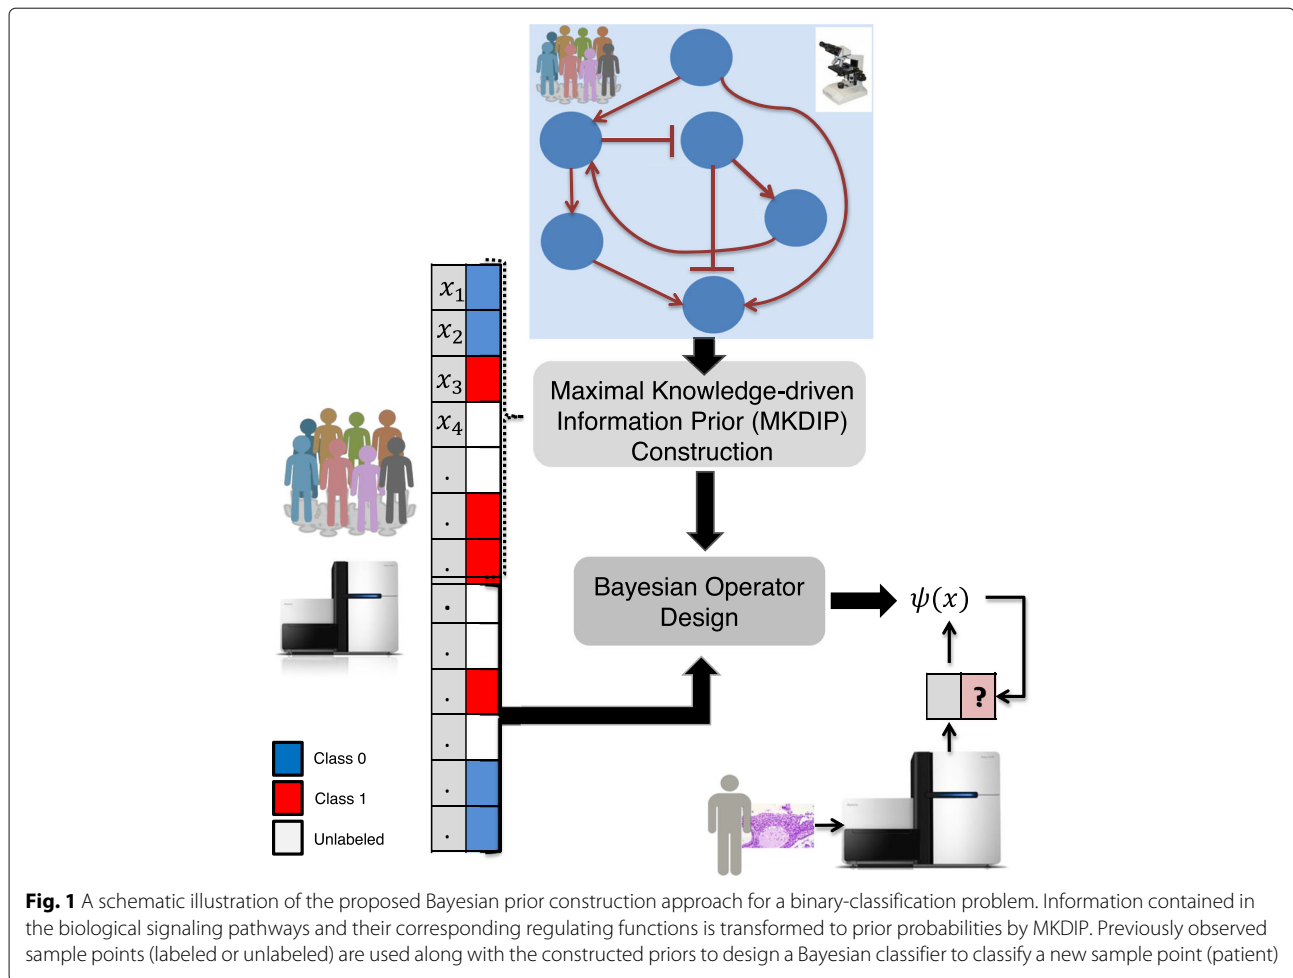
$x_1$
$x_2$
$x_3$
$x_4$
.
.
.
.
.
.
.
.
.

Maximal Knowledge-driven Information Prior (MKDIP) Construction

Bayesian Operator Design

$\psi(x)$

?

Class 0
Class 1
Unlabeled

**Fig. 1** A schematic illustration of the proposed Bayesian prior construction approach for a binary-classification problem. Information contained in the biological signaling pathways and their corresponding regulating functions is transformed to prior probabilities by MKDIP. Previously observed sample points (labeled or unlabeled) are used along with the constructed priors to design a Bayesian classifier to classify a new sample point (patient)